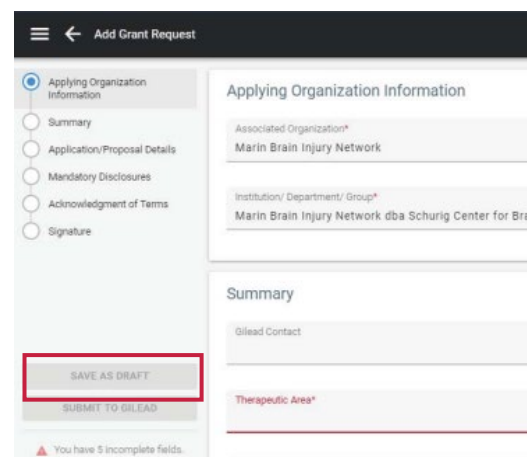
Add Grant Request

Applying Organization Information

Summary

Application/Proposal Details

Mandatory Disclosures

Acknowledgment of Terms

Signature

SAVE AS DRAFT

SUBMIT TO GILEAD

You have 5 incomplete fields.

Applying Organization Information

Associated Organization*

Marin Brain Injury Network

Institution/ Department/ Group*

Marin Brain Injury Network dba Schurig Center for Br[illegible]

Summary

Gilead Contact

Therapeutic Area*